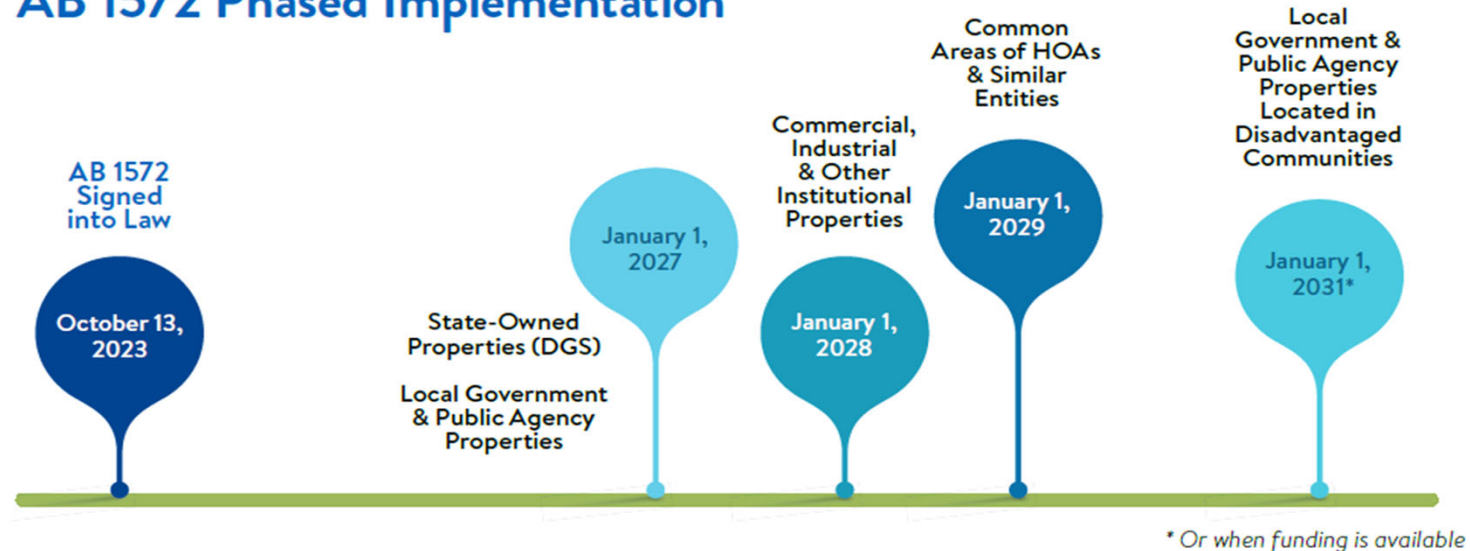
AB 1572 Phased Implementation

AB 1572 Signed into Law

October 13, 2023

State-Owned Properties (DGS)

Local Government & Public Agency Properties

January 1, 2027

Commercial, Industrial & Other Institutional Properties

January 1, 2028

Common Areas of HOAs & Similar Entities

January 1, 2029

Local Government & Public Agency Properties Located in Disadvantaged Communities

January 1, 2031*

* Or when funding is available